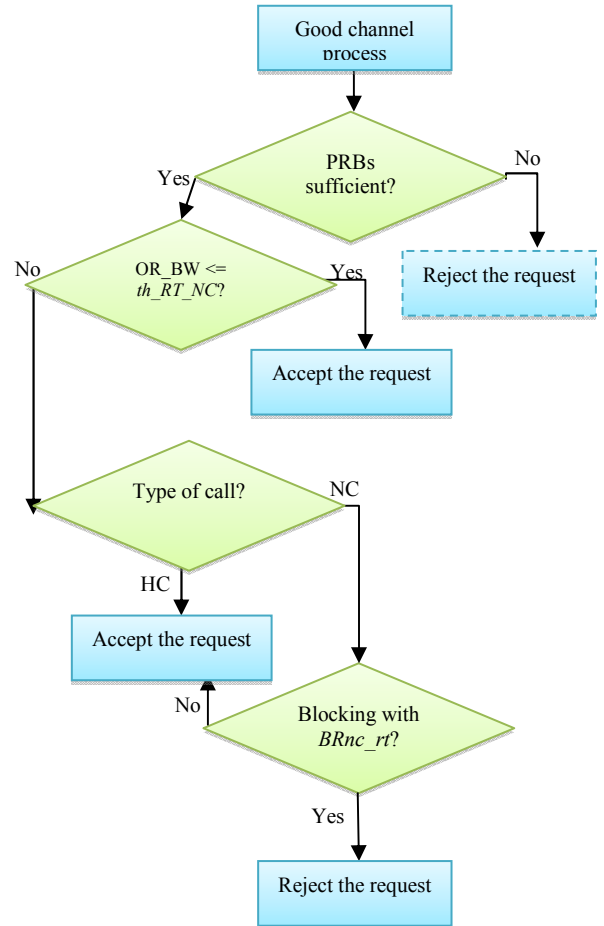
Good channel process

PRBs sufficient?

Yes

No

Reject the request

No

OR_BW <= th_RT_NC?

Yes

Accept the request

Type of call?

NC

HC

Accept the request

No

Blocking with BRnc_rt?

Yes

Reject the request